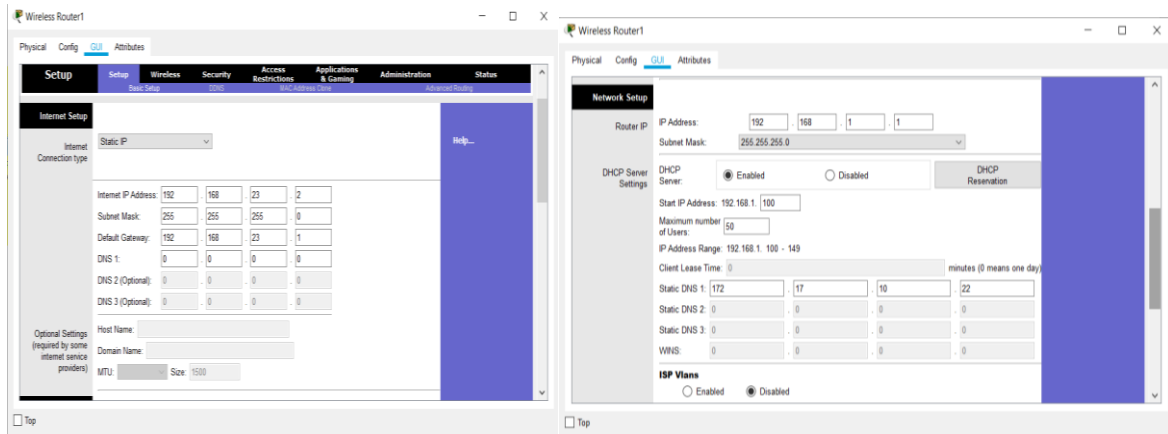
Wireless Router1

Physical Config GUI Attributes

Setup | Setup | Wireless | Security | Access Restrictions | Applications & Gaming | Administration | Status

Basic Setup | DDNS | MAC Address Clone | Advanced Routing

Internet Setup

Internet Connection type | Static IP

Help...

Internet IP Address: 192 . 168 . 23 . 2

Subnet Mask: 255 . 255 . 255 . 0

Default Gateway: 192 . 168 . 23 . 1

DNS 1: 0 . 0 . 0 . 0

DNS 2 (Optional): 0 . 0 . 0 . 0

DNS 3 (Optional): 0 . 0 . 0 . 0

Optional Settings (required by some internet service providers)

Host Name:

Domain Name:

MTU: Size: 1500

Top

Wireless Router1

Physical Config GUI Attributes

Network Setup

Router IP

IP Address: 192 . 168 . 1 . 1

Subnet Mask: 255.255.255.0

DHCP Server Settings

DHCP Server: Enabled Disabled

DHCP Reservation

Start IP Address: 192.168.1. 100

Maximum number of Users: 50

IP Address Range: 192.168.1. 100 - 149

Client Lease Time: 0 minutes (0 means one day)

Static DNS 1: 172 . 17 . 10 . 22

Static DNS 2: 0 . 0 . 0 . 0

Static DNS 3: 0 . 0 . 0 . 0

WINS: 0 . 0 . 0 . 0

ISP Vlans

Enabled Disabled

Top